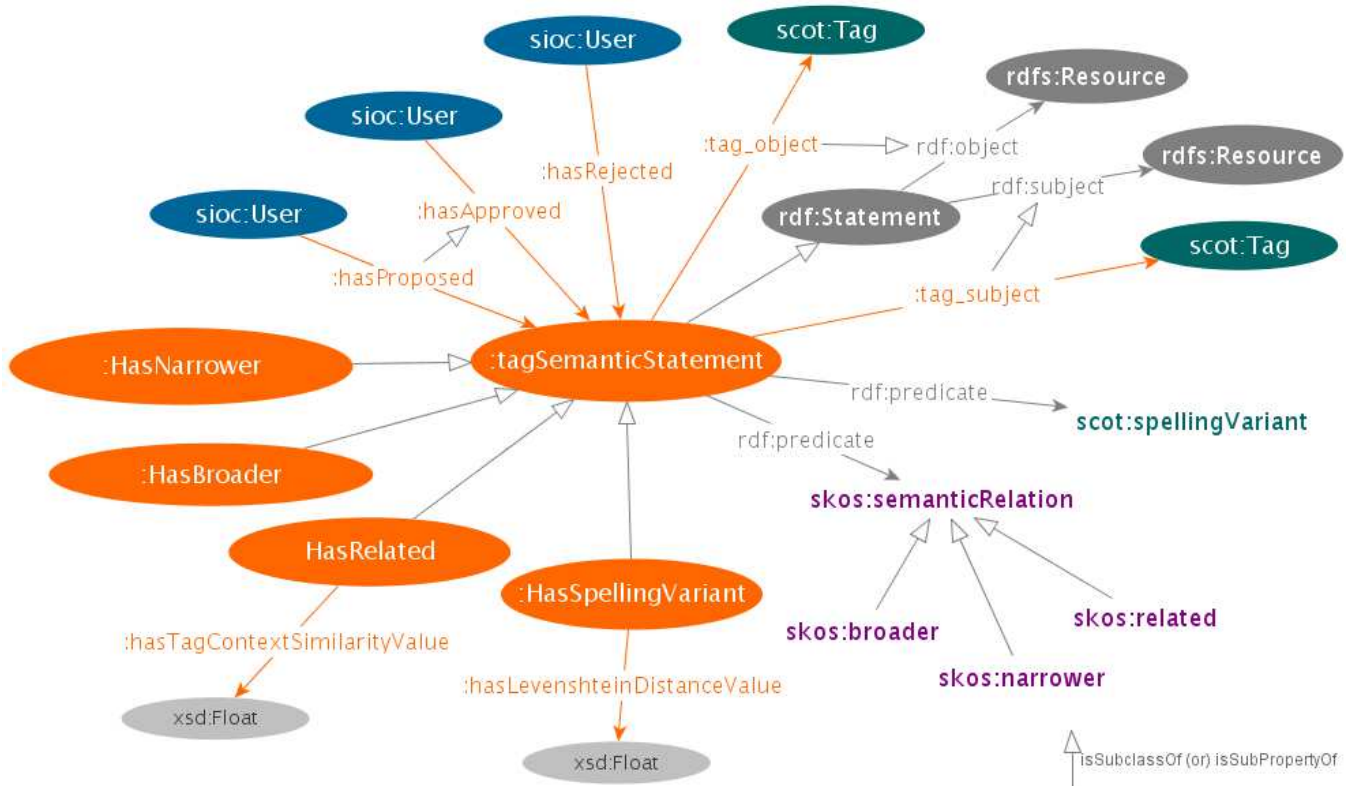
scot:Tag
sioc:User
rdfs:Resource
sioc:User
:tag_object
rdf:object
:hasRejected
rdfs:Resource
rdf:subject
sioc:User
:hasApproved
rdf:Statement
scot:Tag
:hasProposed
:tag_subject
:HasNarrower
:tagSemanticStatement
rdf:predicate
scot:spellingVariant
rdf:predicate
:HasBroader
skos:semanticRelation
HasRelated
:HasSpellingVariant
skos:related
skos:broader
:hasTagContextSimilarityValue
skos:narrower
:hasLevenshteinDistanceValue
xsd:Float
xsd:Float
isSubclassOf (or) isSubPropertyOf